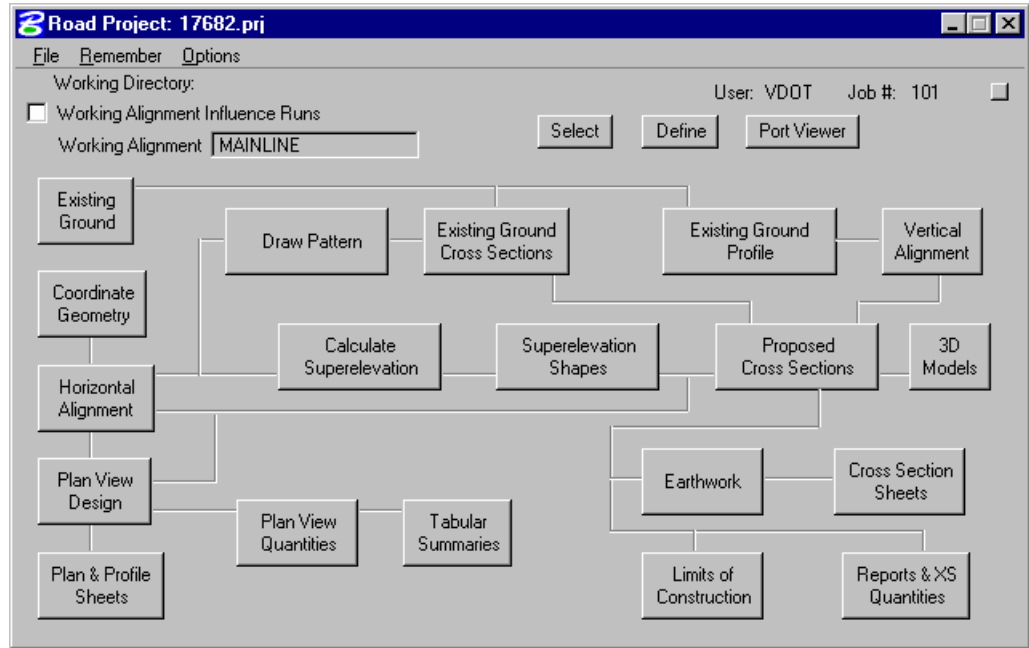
Road Project: 17682.prj

File Remember Options

Working Directory:

Working Alignment Influence Runs

Working Alignment MAINLINE

User: VDOT Job #: 101

Select Define Port Viewer

Existing Ground

Draw Pattern

Existing Ground Cross Sections

Existing Ground Profile

Vertical Alignment

Coordinate Geometry

Calculate Superelevation

Superelevation Shapes

Proposed Cross Sections

3D Models

Horizontal Alignment

Plan View Design

Earthwork

Cross Section Sheets

Plan View Quantities

Tabular Summaries

Plan & Profile Sheets

Limits of Construction

Reports & XS Quantities